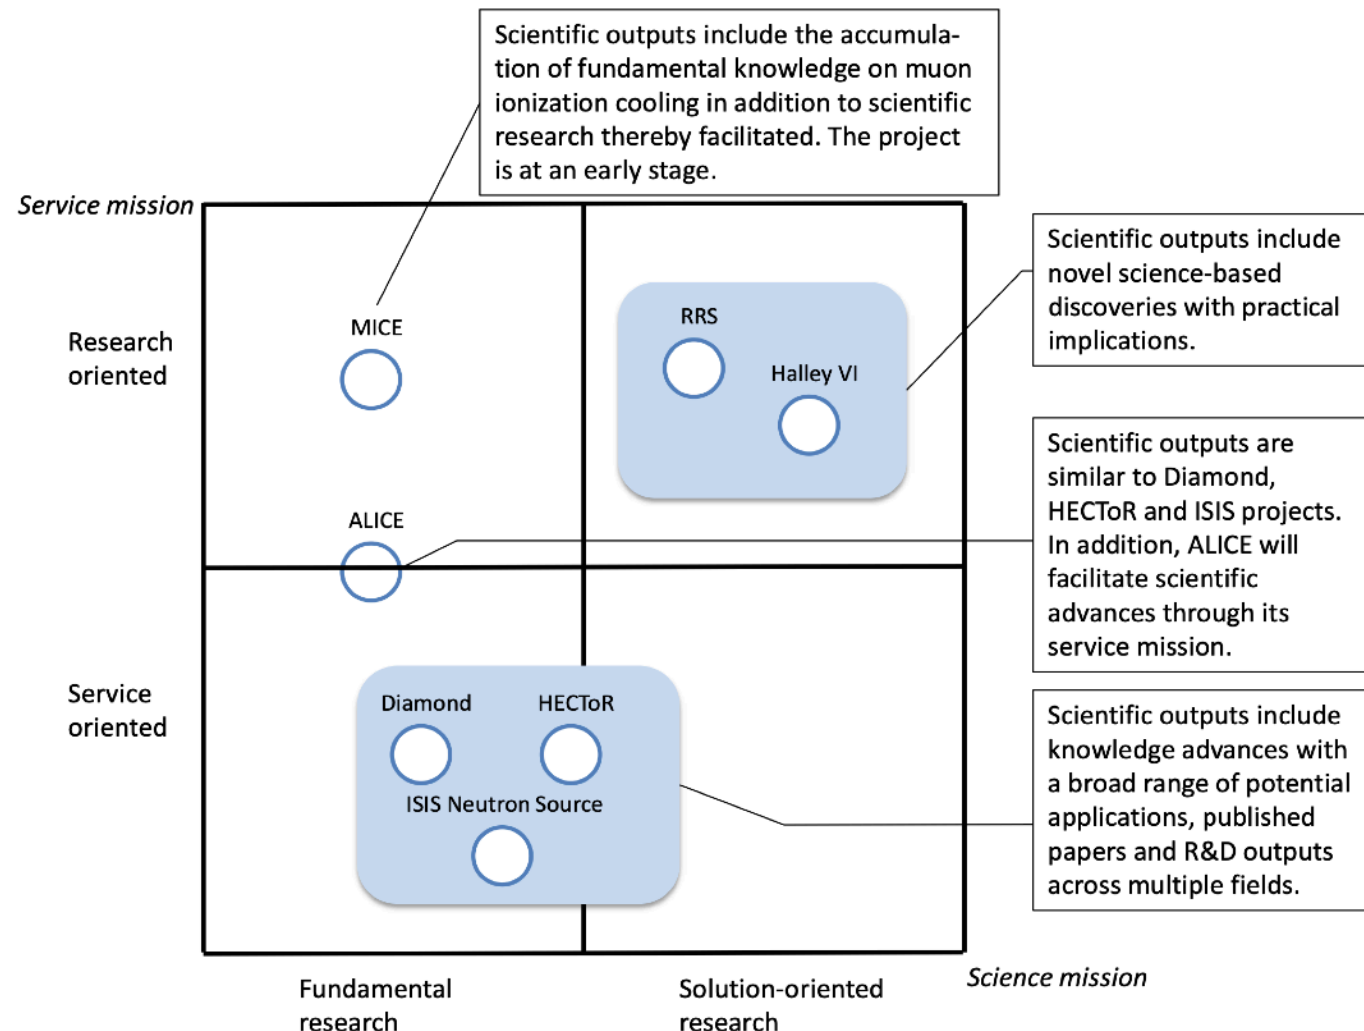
Scientific outputs include the accumulation of fundamental knowledge on muon ionization cooling in addition to scientific research thereby facilitated. The project is at an early stage.

Service mission

Research oriented

MICE

RRS

Halley VI

Scientific outputs include novel science-based discoveries with practical implications.

ALICE

Scientific outputs are similar to Diamond, HECToR and ISIS projects. In addition, ALICE will facilitate scientific advances through its service mission.

Service oriented

Diamond

HECToR

ISIS Neutron Source

Scientific outputs include knowledge advances with a broad range of potential applications, published papers and R&D outputs across multiple fields.

Fundamental research

Solution-oriented research

Science mission